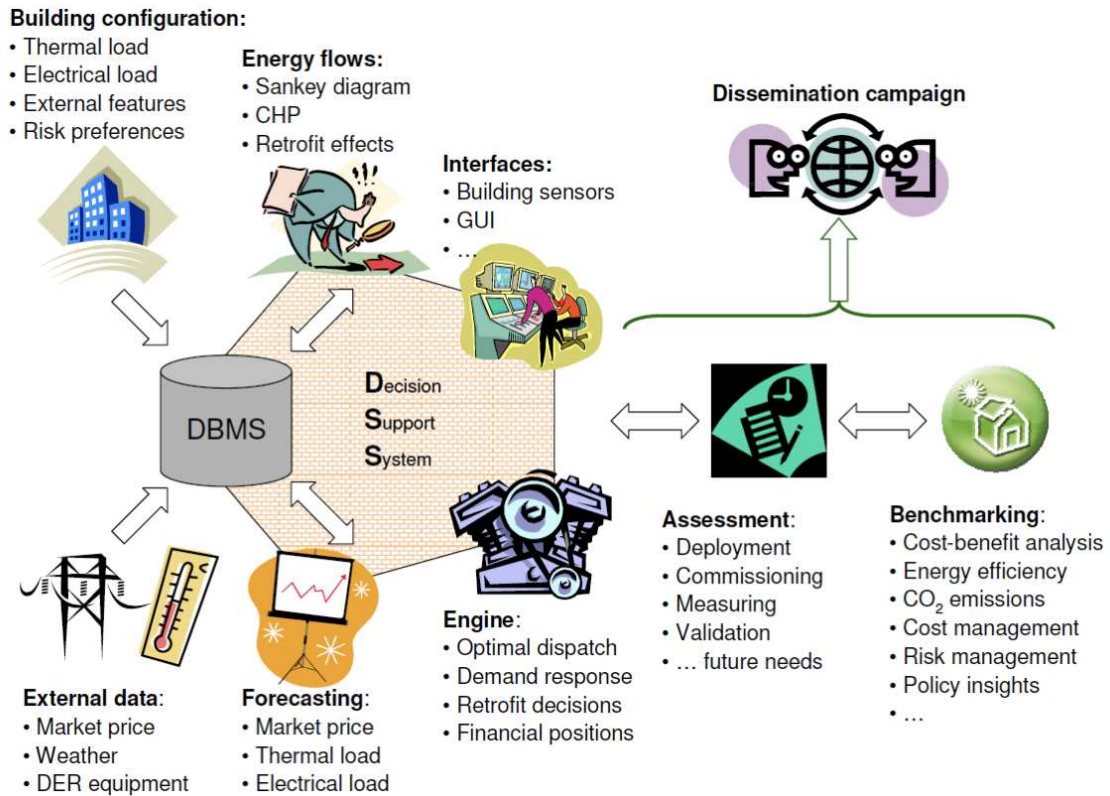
**Building configuration:**
• Thermal load
• Electrical load
• External features
• Risk preferences

**Energy flows:**
• Sankey diagram
• CHP
• Retrofit effects

**Dissemination campaign**

**Interfaces:**
• Building sensors
• GUI
• …

DBMS

Decision
Support
System

**Assessment**:
• Deployment
• Commissioning
• Measuring
• Validation
• … future needs

**Benchmarking**:
• Cost-benefit analysis
• Energy efficiency
• $CO_2$ emissions
• Cost management
• Risk management
• Policy insights
• …

**Engine**:
• Optimal dispatch
• Demand response
• Retrofit decisions
• Financial positions

**External data**:
• Market price
• Weather
• DER equipment

**Forecasting**:
• Market price
• Thermal load
• Electrical load